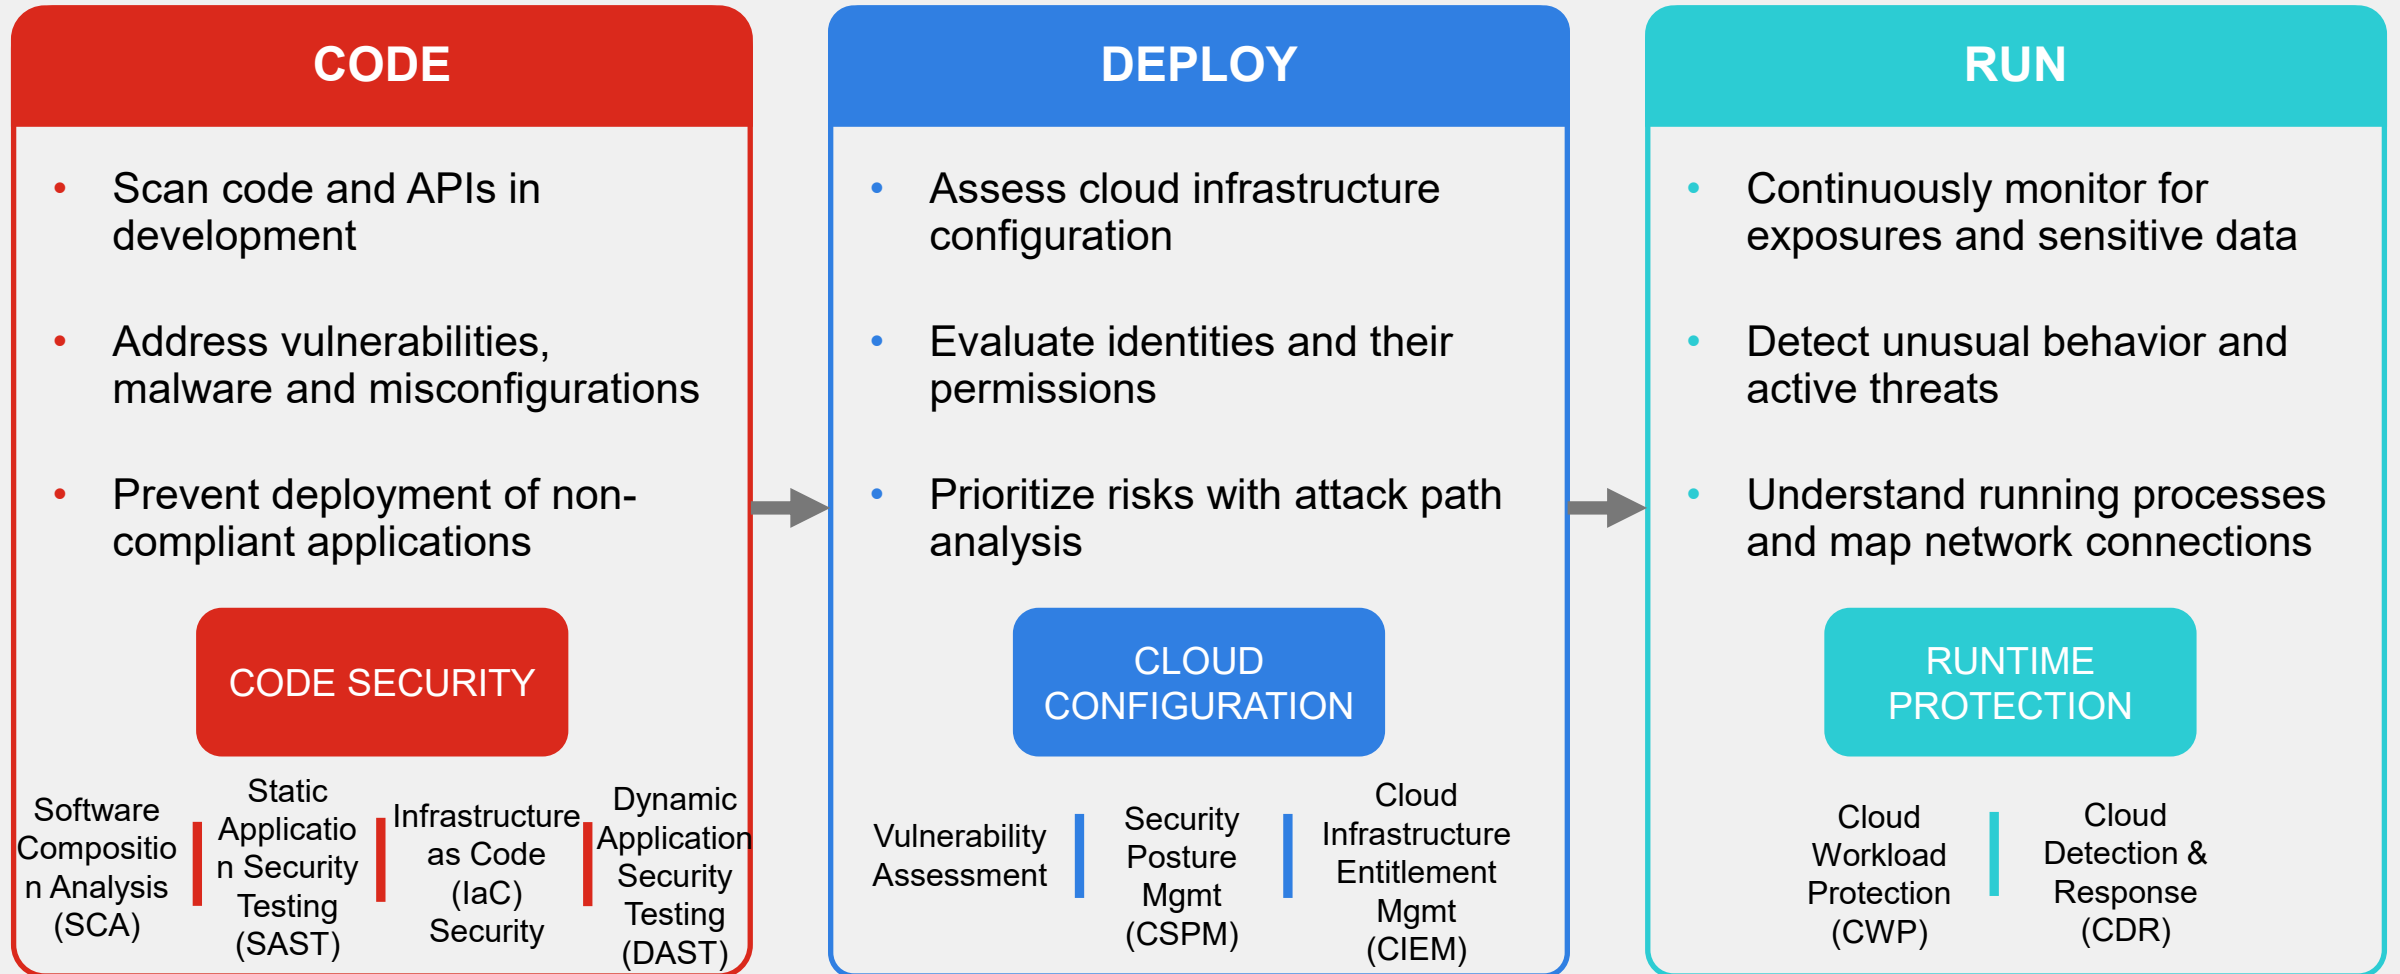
CODE

• Scan code and APIs in development

• Address vulnerabilities, malware and misconfigurations

• Prevent deployment of non-compliant applications

CODE SECURITY

Software Compositio n Analysis (SCA)

Static Applicatio n Security Testing (SAST)

Infrastructure as Code (IaC) Security

Dynamic Application Security Testing (DAST)

DEPLOY

• Assess cloud infrastructure configuration

• Evaluate identities and their permissions

• Prioritize risks with attack path analysis

CLOUD CONFIGURATION

Vulnerability Assessment

Security Posture Mgmt (CSPM)

Cloud Infrastructure Entitlement Mgmt (CIEM)

RUN

• Continuously monitor for exposures and sensitive data

• Detect unusual behavior and active threats

• Understand running processes and map network connections

RUNTIME PROTECTION

Cloud Workload Protection (CWP)

Cloud Detection & Response (CDR)